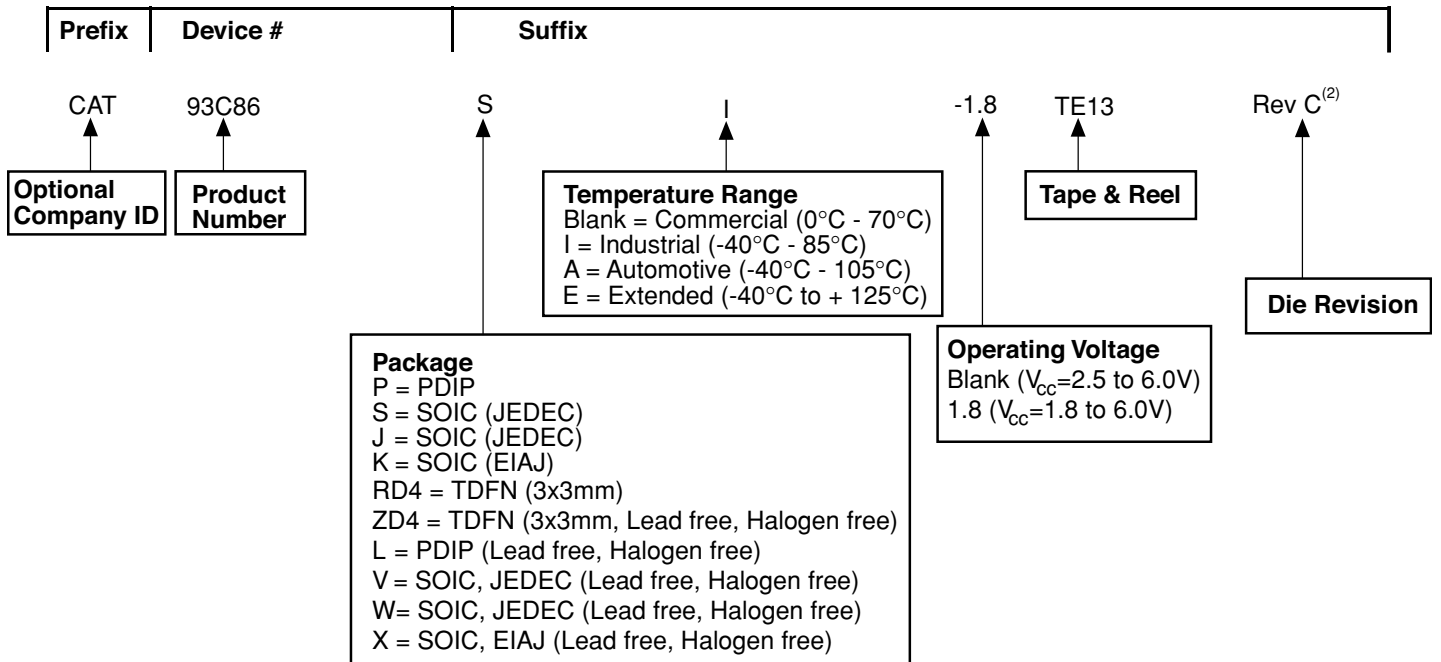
Prefix | Device # | Suffix

CAT 93C86 S I -1.8 TE13 Rev C$^{(2)}$

Optional Company ID

Product Number

Temperature Range
Blank = Commercial (0°C - 70°C)
I = Industrial (-40°C - 85°C)
A = Automotive (-40°C - 105°C)
E = Extended (-40°C to + 125°C)

Tape & Reel

Die Revision

Operating Voltage
Blank ($V_{CC}$=2.5 to 6.0V)
1.8 ($V_{CC}$=1.8 to 6.0V)

Package
P = PDIP
S = SOIC (JEDEC)
J = SOIC (JEDEC)
K = SOIC (EIAJ)
RD4 = TDFN (3x3mm)
ZD4 = TDFN (3x3mm, Lead free, Halogen free)
L = PDIP (Lead free, Halogen free)
V = SOIC, JEDEC (Lead free, Halogen free)
W= SOIC, JEDEC (Lead free, Halogen free)
X = SOIC, EIAJ (Lead free, Halogen free)